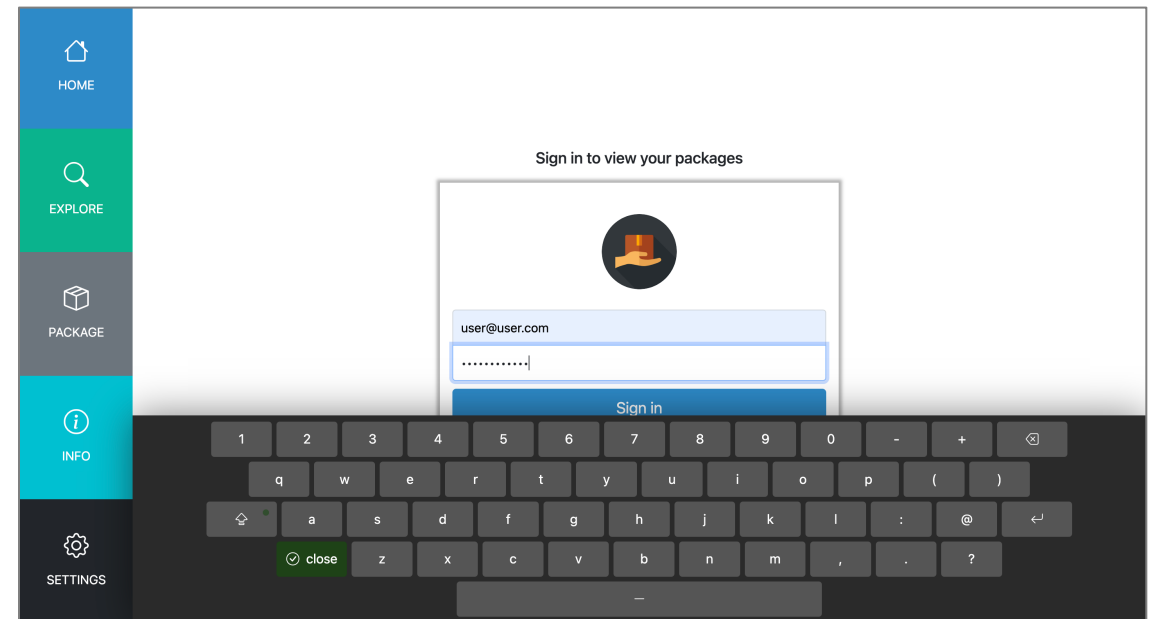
HOME

EXPLORE

PACKAGE

INFO

SETTINGS

Sign in to view your packages

user@user.com

••••••••••••

Sign in

1 2 3 4 5 6 7 8 9 0 - +

q w e r t y u i o p ( )

a s d f g h j k l : @

close z x c v b n m , . ?

_